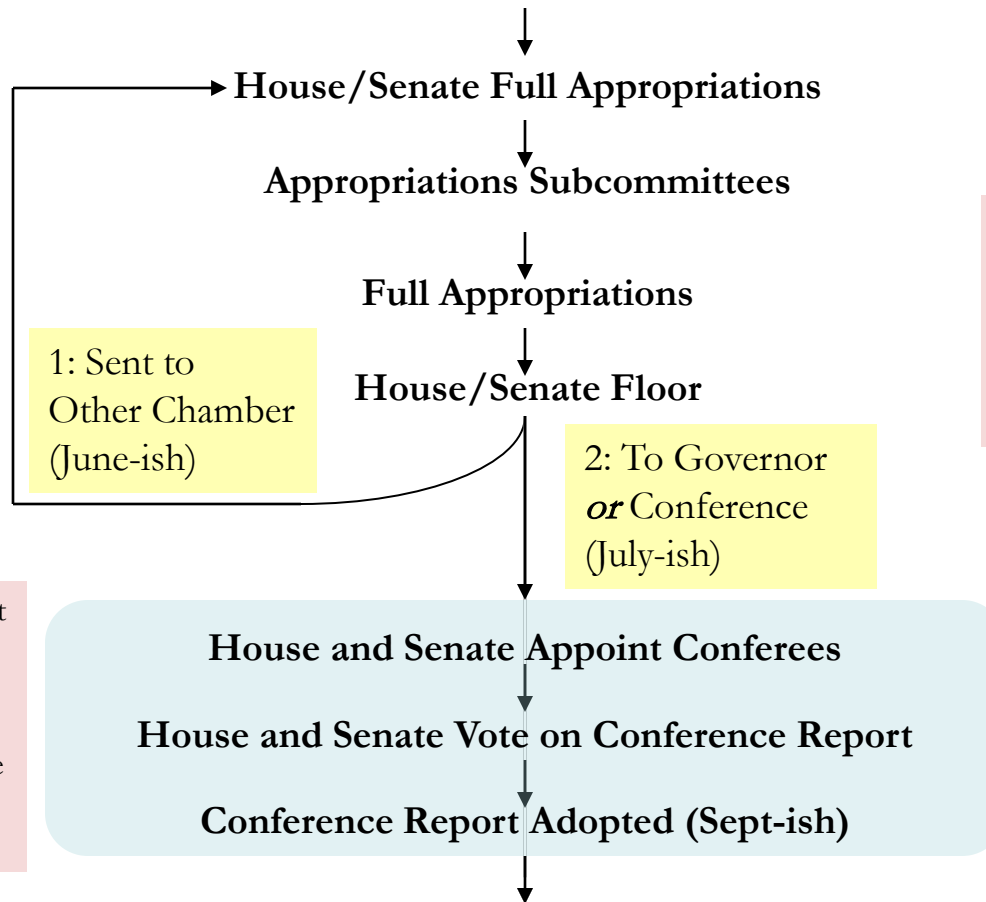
House/Senate Full Appropriations

Appropriations Subcommittees

Full Appropriations

1: Sent to Other Chamber (June-ish)

House/Senate Floor

2: To Governor *or* Conference (July-ish)

t

e

House and Senate Appoint Conferees

House and Senate Vote on Conference Report

Conference Report Adopted (Sept-ish)